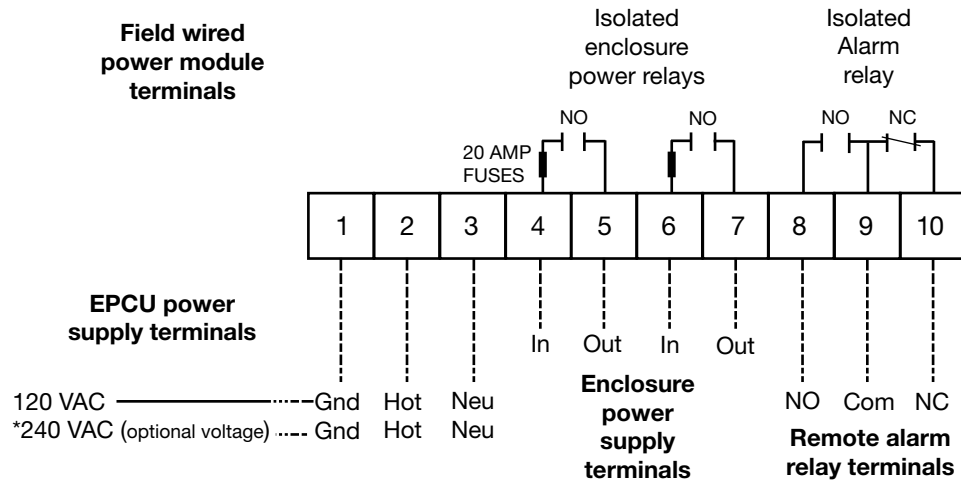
Field wired power module terminals

Isolated enclosure power relays

Isolated Alarm relay

NO

NO

NO

NC

20 AMP FUSES

| 1 | 2 | 3 | 4 | 5 | 6 | 7 | 8 | 9 | 10 |
|---|---|---|---|---|---|---|---|---|---|

EPCU power supply terminals

In Out In Out

120 VAC Gnd Hot Neu

*240 VAC (optional voltage) Gnd Hot Neu

NO Com NC

Enclosure power supply terminals

Remote alarm relay terminals